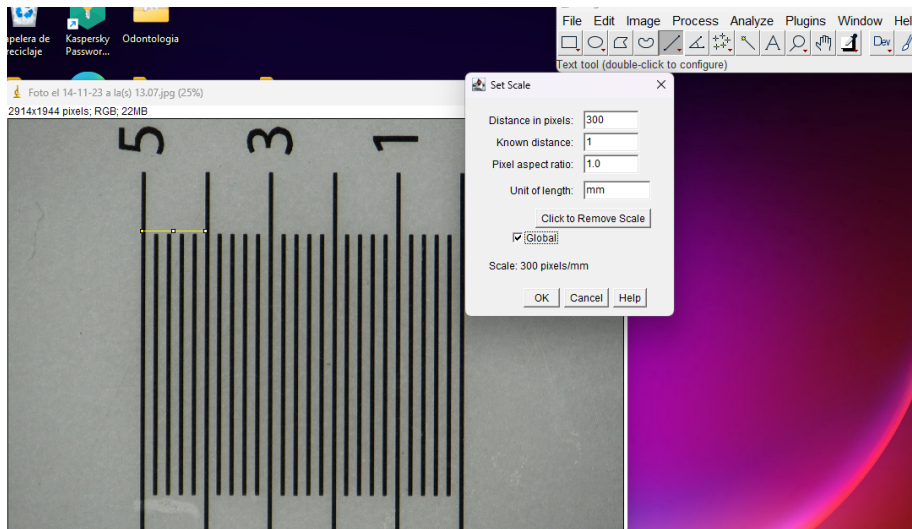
apelera de reciclaje

Kaspersky Passwor...

Odontologia

File Edit Image Process Analyze Plugins Window Hel

Dev

Text tool (double-click to configure)

Foto el 14-11-23 a la(s) 13.07.jpg (25%)

2914x1944 pixels; RGB; 22MB

5 3 1

Set Scale

Distance in pixels: 300

Known distance: 1

Pixel aspect ratio: 1.0

Unit of length: mm

Click to Remove Scale

Global

Scale: 300 pixels/mm

OK Cancel Help